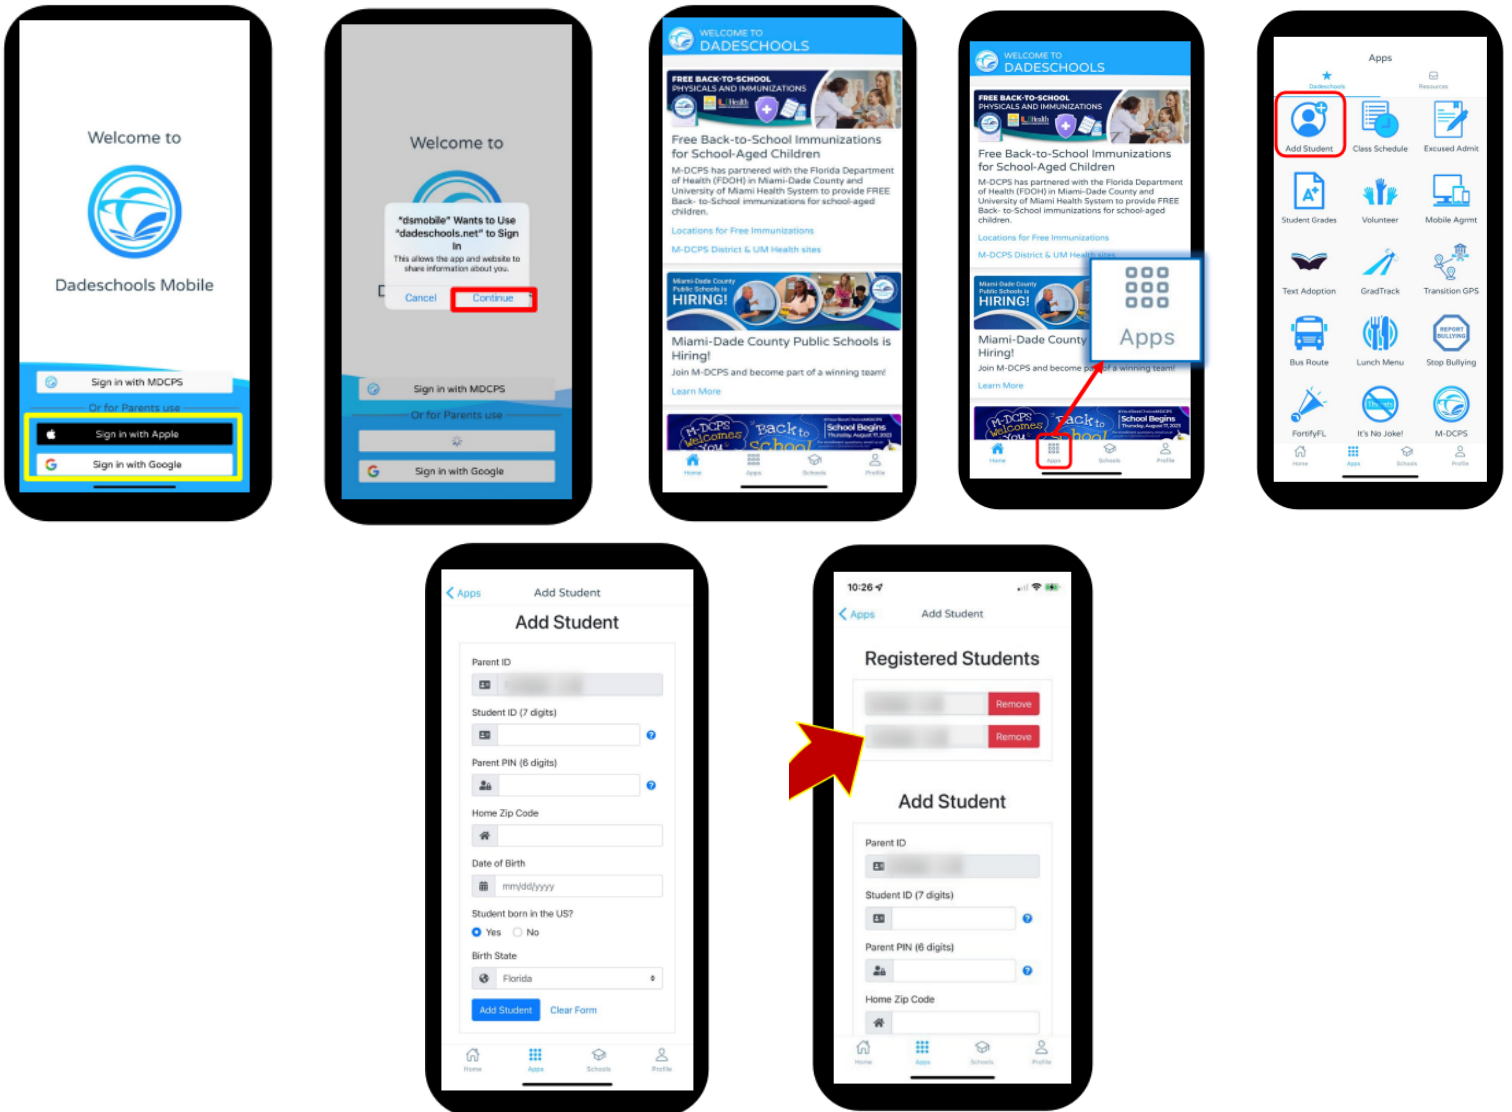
Welcome to

Dadeschools Mobile

Sign in with MDCPS

Or for Parents use

Sign in with Apple

Sign in with Google

Welcome to

"dsmobile" Wants to Use "dadeschools.net" to Sign In

This allows the app and website to share information about you.

Cancel Continue

Sign in with MDCPS

Or for Parents use

Sign in with Google

WELCOME TO DADESCHOOLS

FREE BACK-TO-SCHOOL PHYSICALS AND IMMUNIZATIONS

Free Back-to-School Immunizations for School-Aged Children

M-DCPS has partnered with the Florida Department of Health (FDOH) in Miami-Dade County and University of Miami Health System to provide FREE Back- to-School immunizations for school-aged children.

Locations for Free Immunizations

M-DCPS District & UM Health sites

Miami-Dade County Public Schools is HIRING!

Miami-Dade County Public Schools is Hiring!

Join M-DCPS and become part of a winning team!

Learn More

M-DCPS welcomes you Back to School

School Begins Thursday, August 17, 2023

Home Apps Schools Profile

WELCOME TO DADESCHOOLS

FREE BACK-TO-SCHOOL PHYSICALS AND IMMUNIZATIONS

Free Back-to-School Immunizations for School-Aged Children

M-DCPS has partnered with the Florida Department of Health (FDOH) in Miami-Dade County and University of Miami Health System to provide FREE Back- to-School immunizations for school-aged children.

Locations for Free Immunizations

M-DCPS District & UM Health sites

Miami-Dade County Public Schools is HIRING!

Miami-Dade County Hiring!

Join M-DCPS and become part of a winning team!

Learn More

Apps

School Begins

Home Apps Schools Profile

Apps

Dadeschools Resources

Add Student Class Schedule Excused Admit

Student Grades Volunteer Mobile Agmt

Text Adoption GradTrack Transition GPS

Bus Route Lunch Menu Stop Bullying

FortifyFL It's No Joke! M-DCPS

Home Apps Schools Profile

Apps Add Student

Add Student

Parent ID

Student ID (7 digits)

Parent PIN (6 digits)

Home Zip Code

Date of Birth

mm/dd/yyyy

Student born in the US?

Yes No

Birth State

Florida

Add Student Clear Form

Home Apps Schools Profile

10:26

Apps Add Student

Registered Students

Remove

Remove

Add Student

Parent ID

Student ID (7 digits)

Parent PIN (6 digits)

Home Zip Code

Home Apps Schools Profile